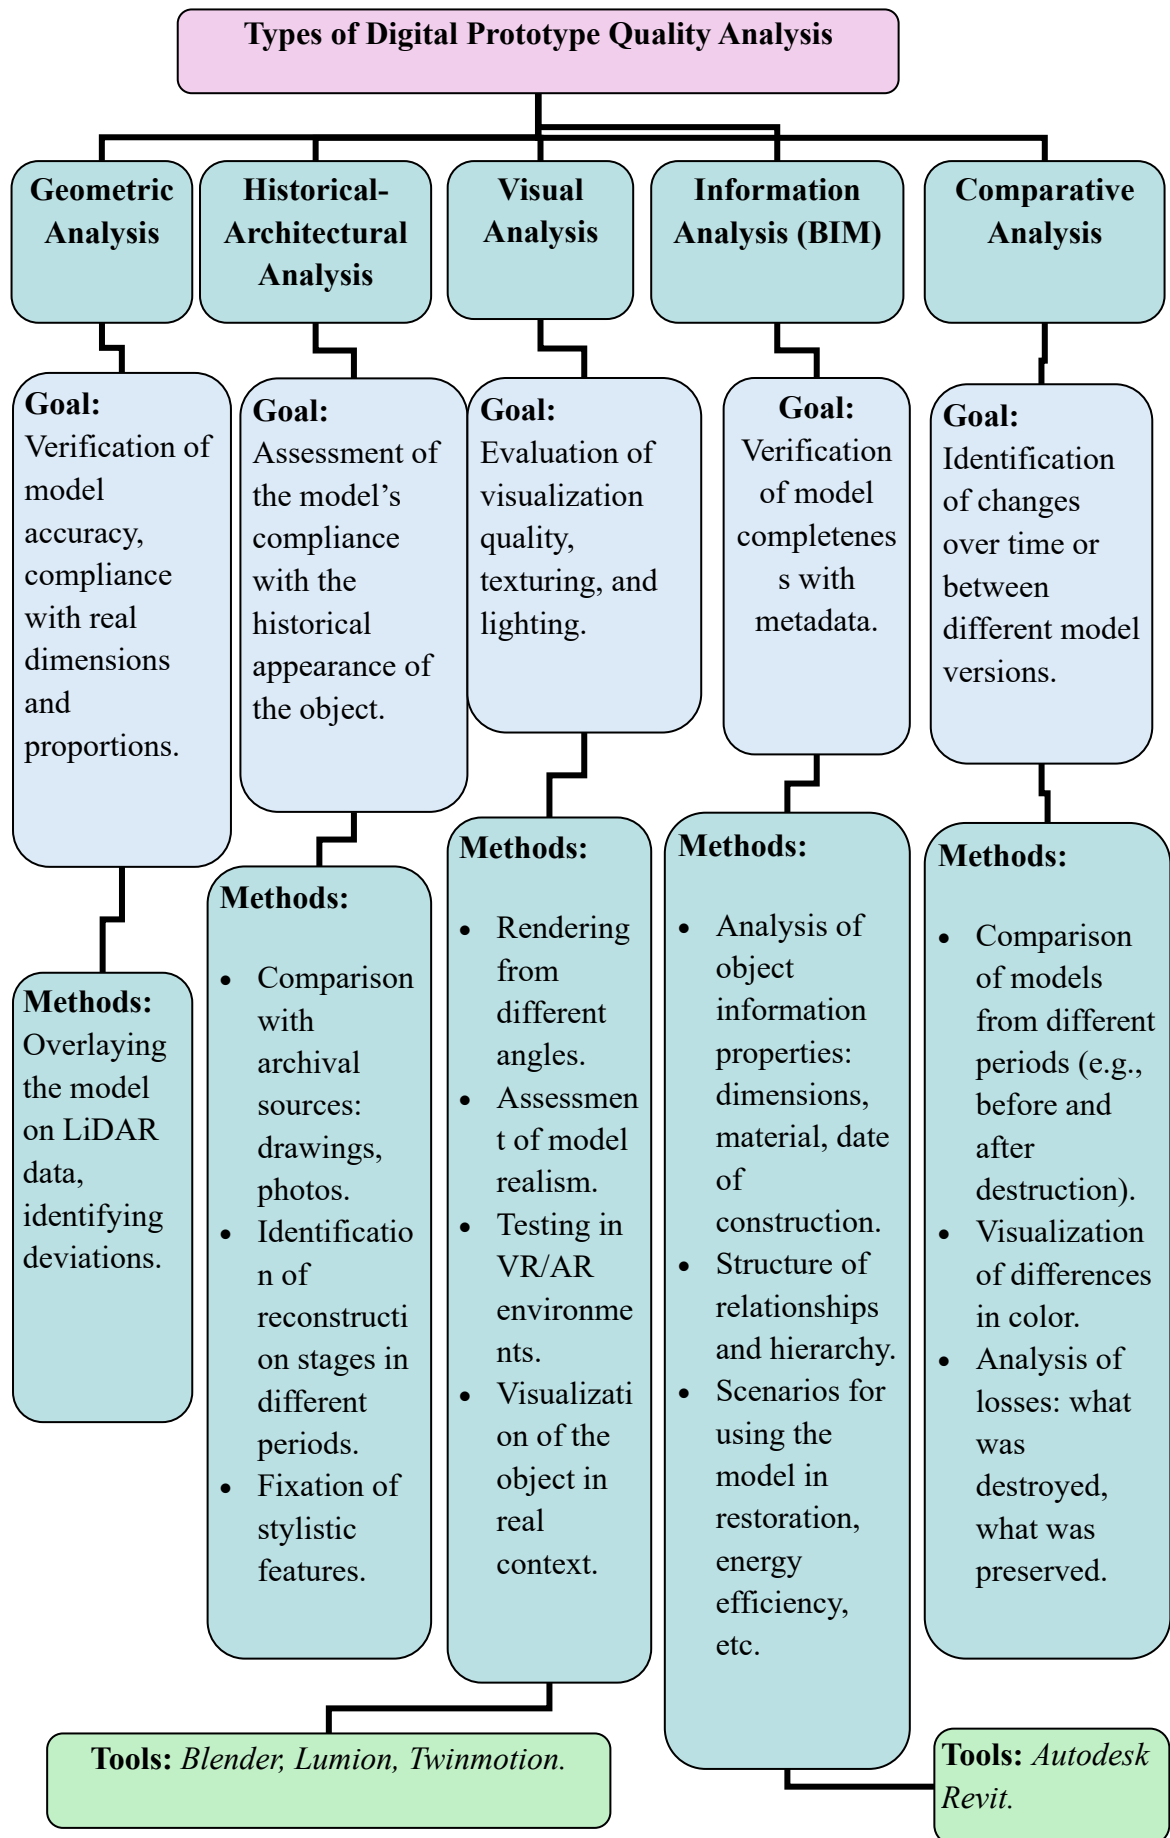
Types of Digital Prototype Quality Analysis

Geometric Analysis

Goal: Verification of model accuracy, compliance with real dimensions and proportions.

Methods: Overlaying the model on LiDAR data, identifying deviations.

Historical-Architectural Analysis

Goal: Assessment of the model's compliance with the historical appearance of the object.

Methods:
- Comparison with archival sources: drawings, photos.
- Identificatio n of reconstructi on stages in different periods.
- Fixation of stylistic features.

Visual Analysis

Goal: Evaluation of visualization quality, texturing, and lighting.

Methods:
- Rendering from different angles.
- Assessmen t of model realism.
- Testing in VR/AR environme nts.
- Visualizati on of the object in real context.

Tools: Blender, Lumion, Twinmotion.

Information Analysis (BIM)

Goal: Verification of model completenes s with metadata.

Methods:
- Analysis of object information properties: dimensions, material, date of construction.
- Structure of relationships and hierarchy.
- Scenarios for using the model in restoration, energy efficiency, etc.

Tools: Autodesk Revit.

Comparative Analysis

Goal: Identification of changes over time or between different model versions.

Methods:
- Comparison of models from different periods (e.g., before and after destruction).
- Visualization of differences in color.
- Analysis of losses: what was destroyed, what was preserved.